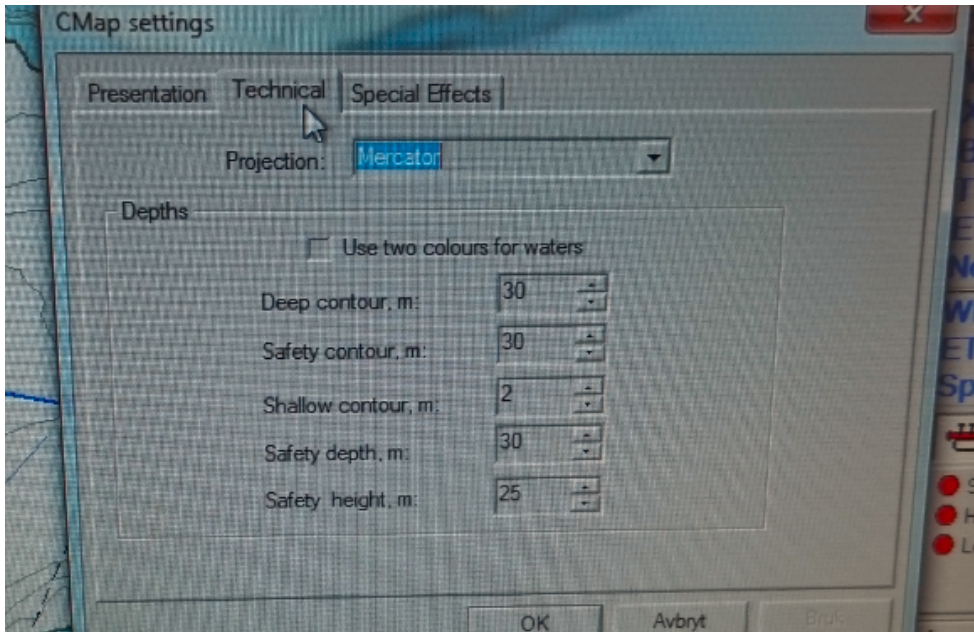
CMap settings

Presentation | Technical | Special Effects

Projection: Mercator

Depths

Use two colours for waters

Deep contour, m: 30

Safety contour, m: 30

Shallow contour, m: 2

Safety depth, m: 30

Safety height, m: 25

OK | Avbryt | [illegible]